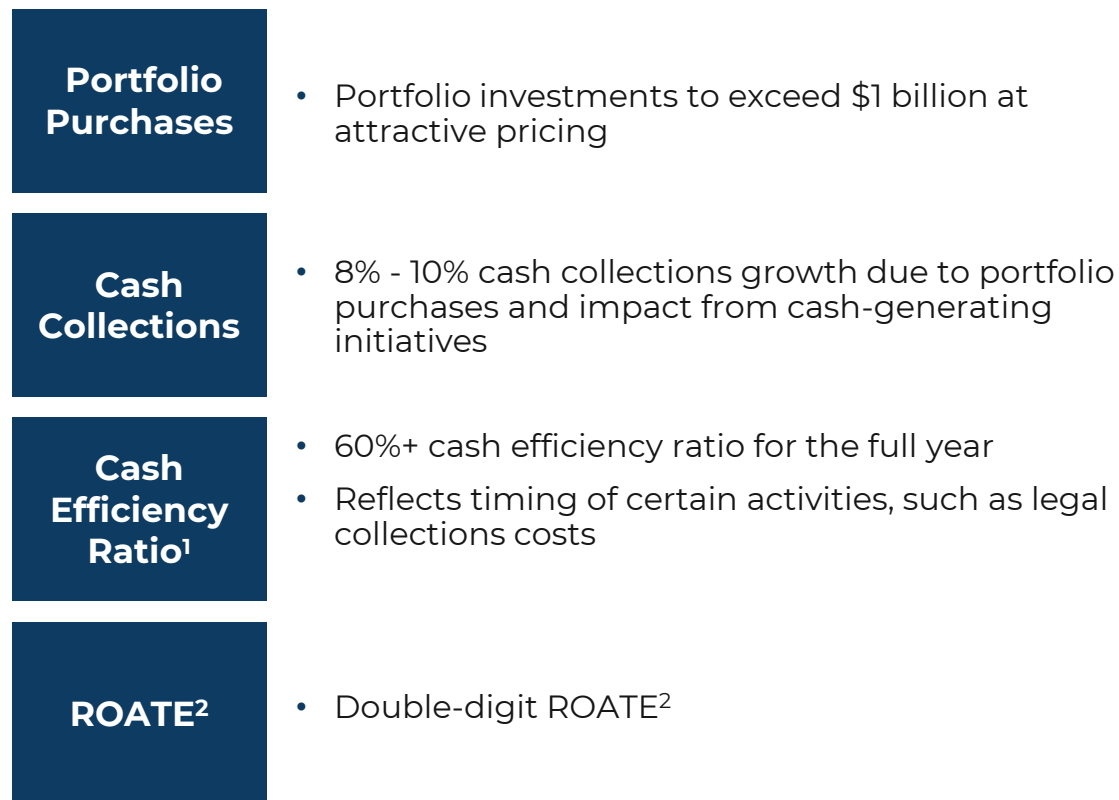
Portfolio Purchases

• Portfolio investments to exceed $1 billion at attractive pricing

Cash Collections

• 8% - 10% cash collections growth due to portfolio purchases and impact from cash-generating initiatives

Cash Efficiency Ratio$^1$

• 60%+ cash efficiency ratio for the full year

• Reflects timing of certain activities, such as legal collections costs

ROATE$^2$

• Double-digit ROATE$^2$